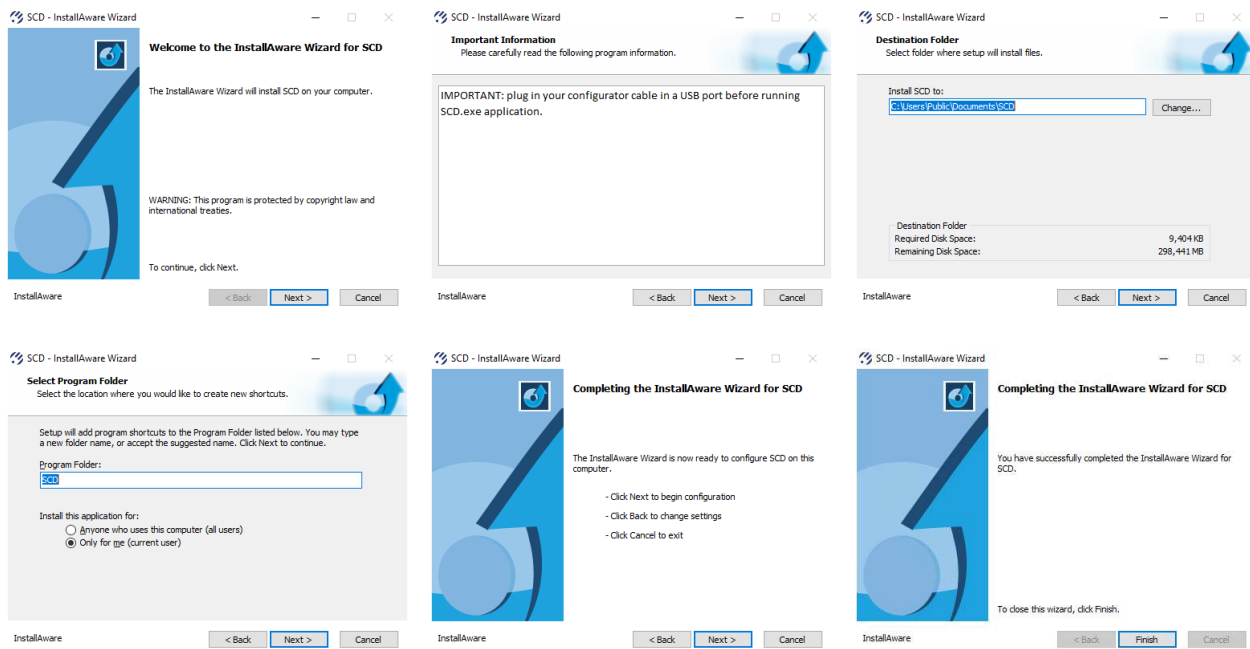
SCD - InstallAware Wizard

Welcome to the InstallAware Wizard for SCD

The InstallAware Wizard will install SCD on your computer.

WARNING: This program is protected by copyright law and international treaties.

To continue, click Next.

InstallAware

< Back
Next >
Cancel

SCD - InstallAware Wizard

Important Information
Please carefully read the following program information.

IMPORTANT: plug in your configurator cable in a USB port before running SCD.exe application.

InstallAware

< Back
Next >
Cancel

SCD - InstallAware Wizard

Destination Folder
Select folder where setup will install files.

Install SCD to:
C:\Users\Public\Documents\SCD
Change...

Destination Folder
Required Disk Space: 9,404 KB
Remaining Disk Space: 298,441 MB

InstallAware

< Back
Next >
Cancel

SCD - InstallAware Wizard

Select Program Folder
Select the location where you would like to create new shortcuts.

Setup will add program shortcuts to the Program Folder listed below. You may type a new folder name, or accept the suggested name. Click Next to continue.

Program Folder:
SCD

Install this application for:
Anyone who uses this computer (all users)
Only for me (current user)

InstallAware

< Back
Next >
Cancel

SCD - InstallAware Wizard

Completing the InstallAware Wizard for SCD

The InstallAware Wizard is now ready to configure SCD on this computer.

- Click Next to begin configuration

- Click Back to change settings

- Click Cancel to exit

InstallAware

< Back
Next >
Cancel

SCD - InstallAware Wizard

Completing the InstallAware Wizard for SCD

You have successfully completed the InstallAware Wizard for SCD.

To close this wizard, click Finish.

InstallAware

< Back
Finish
Cancel